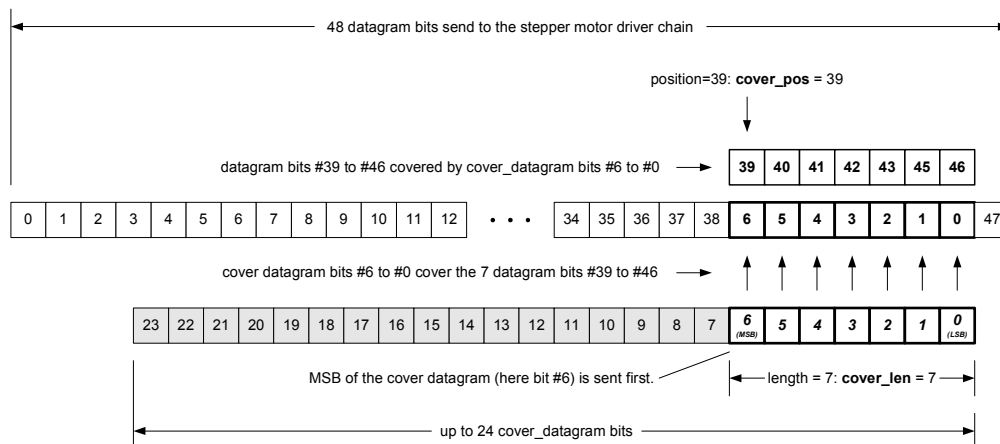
48 datagram bits send to the stepper motor driver chain

position=39: **cover_pos** = 39

datagram bits #39 to #46 covered by cover_datagram bits #6 to #0

| 39 | 40 | 41 | 42 | 43 | 45 | 46 |
|---|---|---|---|---|---|---|

| 0 | 1 | 2 | 3 | 4 | 5 | 6 | 7 | 8 | 9 | 10 | 11 | 12 | • • • | 34 | 35 | 36 | 37 | 38 | 6 | 5 | 4 | 3 | 2 | 1 | 0 | 47 |
|---|---|---|---|---|---|---|---|---|---|---|---|---|---|---|---|---|---|---|---|---|---|---|---|---|---|---|

cover datagram bits #6 to #0 cover the 7 datagram bits #39 to #46

| 23 | 22 | 21 | 20 | 19 | 18 | 17 | 16 | 15 | 14 | 13 | 12 | 11 | 10 | 9 | 8 | 7 | 6 (MSB) | 5 | 4 | 3 | 2 | 1 | 0 (LSB) |
|---|---|---|---|---|---|---|---|---|---|---|---|---|---|---|---|---|---|---|---|---|---|---|---|

MSB of the cover datagram (here bit #6) is sent first.

length = 7: **cover_len** = 7

up to 24 cover_datagram bits